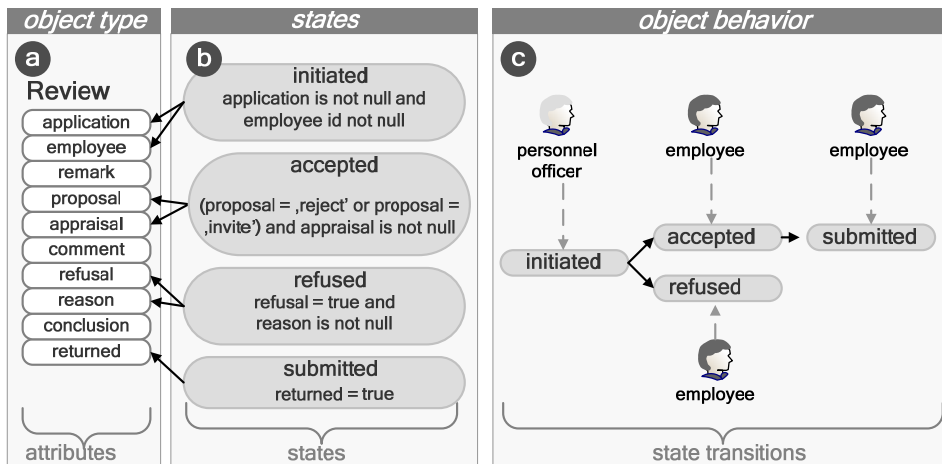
object type

a

Review

application

employee

remark

proposal

appraisal

comment

refusal

reason

conclusion

returned

attributes

states

b

initiated
application is not null and employee id not null

accepted
(proposal = ‚reject' or proposal = ‚invite') and appraisal is not null

refused
refusal = true and reason is not null

submitted
returned = true

states

object behavior

c

personnel officer

employee

employee

initiated

accepted

submitted

refused

employee

state transitions